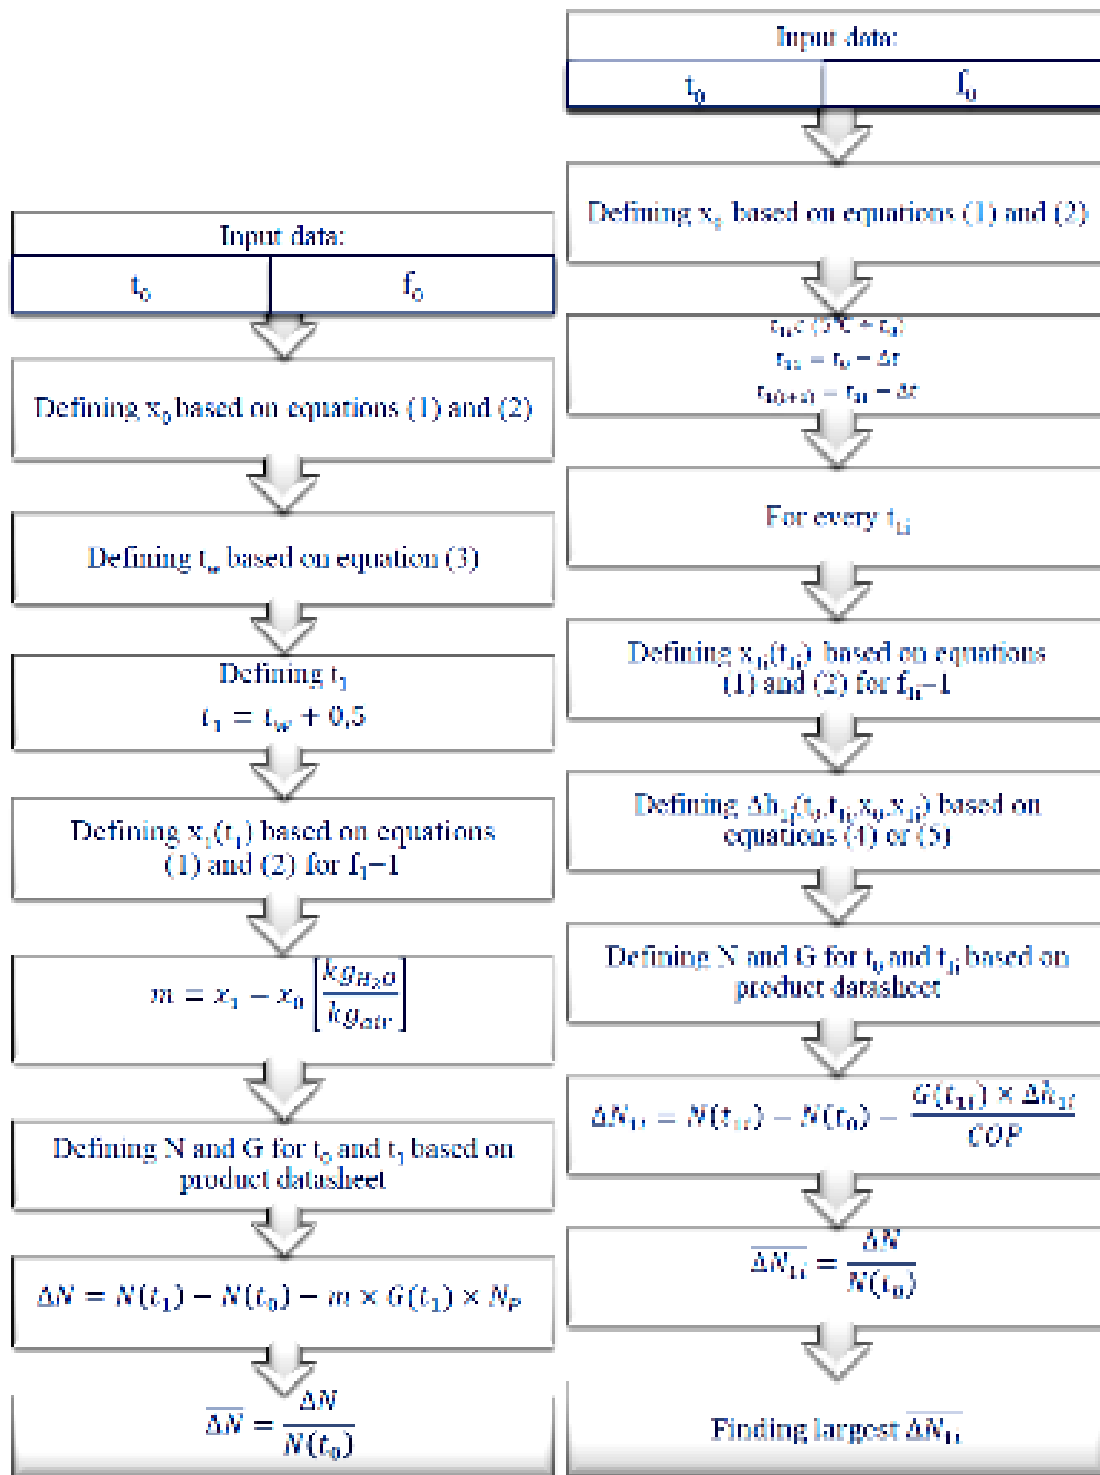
Input data:

| $t_0$ | $f_0$ |
|---|---|

Defining $x_0$ based on equations (1) and (2)

Defining $t_w$ based on equation (3)

Defining $t_1$
$t_1 = t_w + 0,5$

Defining $x_1(t_1)$ based on equations (1) and (2) for $f_1$=1

$m = x_1 - x_0 \left[\frac{kg_{H_2O}}{kg_{air}}\right]$

Defining N and G for $t_0$ and $t_1$ based on product datasheet

$\Delta N = N(t_1) - N(t_0) - m \times G(t_1) \times N_p$

$\overline{\Delta N} = \frac{\Delta N}{N(t_0)}$

Input data:

| $t_0$ | $f_0$ |
|---|---|

Defining $x_0$ based on equations (1) and (2)

$t_{1i}$< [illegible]
$t_{11} = t_0 - \Delta t$
$t_{1(i+1)} = t_{1i} - \Delta t$

For every $t_{1i}$

Defining $x_{1i}(t_{1i})$ based on equations (1) and (2) for $f_{1i}$=1

Defining $\Delta h_{1i}(t_0,t_{1i},x_0,x_{1i})$ based on equations (4) or (5)

Defining N and G for $t_0$ and $t_{1i}$ based on product datasheet

$\Delta N_{1i} = N(t_{1i}) - N(t_0) - \frac{G(t_{1i}) \times \Delta h_{1i}}{COP}$

$\overline{\Delta N_{1i}} = \frac{\Delta N}{N(t_0)}$

Finding largest $\overline{\Delta N_{1i}}$